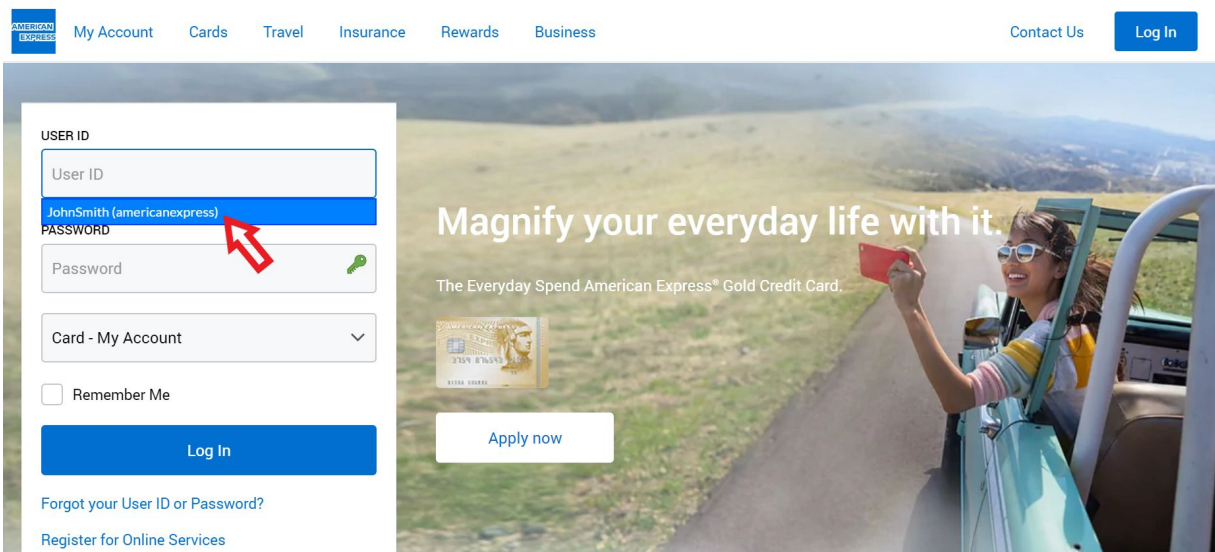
AMERICAN EXPRESS

My Account Cards Travel Insurance Rewards Business

Contact Us Log In

USER ID

User ID

JohnSmith (americanexpress)

PASSWORD

Password

Card - My Account

Remember Me

Log In

Forgot your User ID or Password?

Register for Online Services

Magnify your everyday life with it.

The Everyday Spend American Express® Gold Credit Card.

Apply now